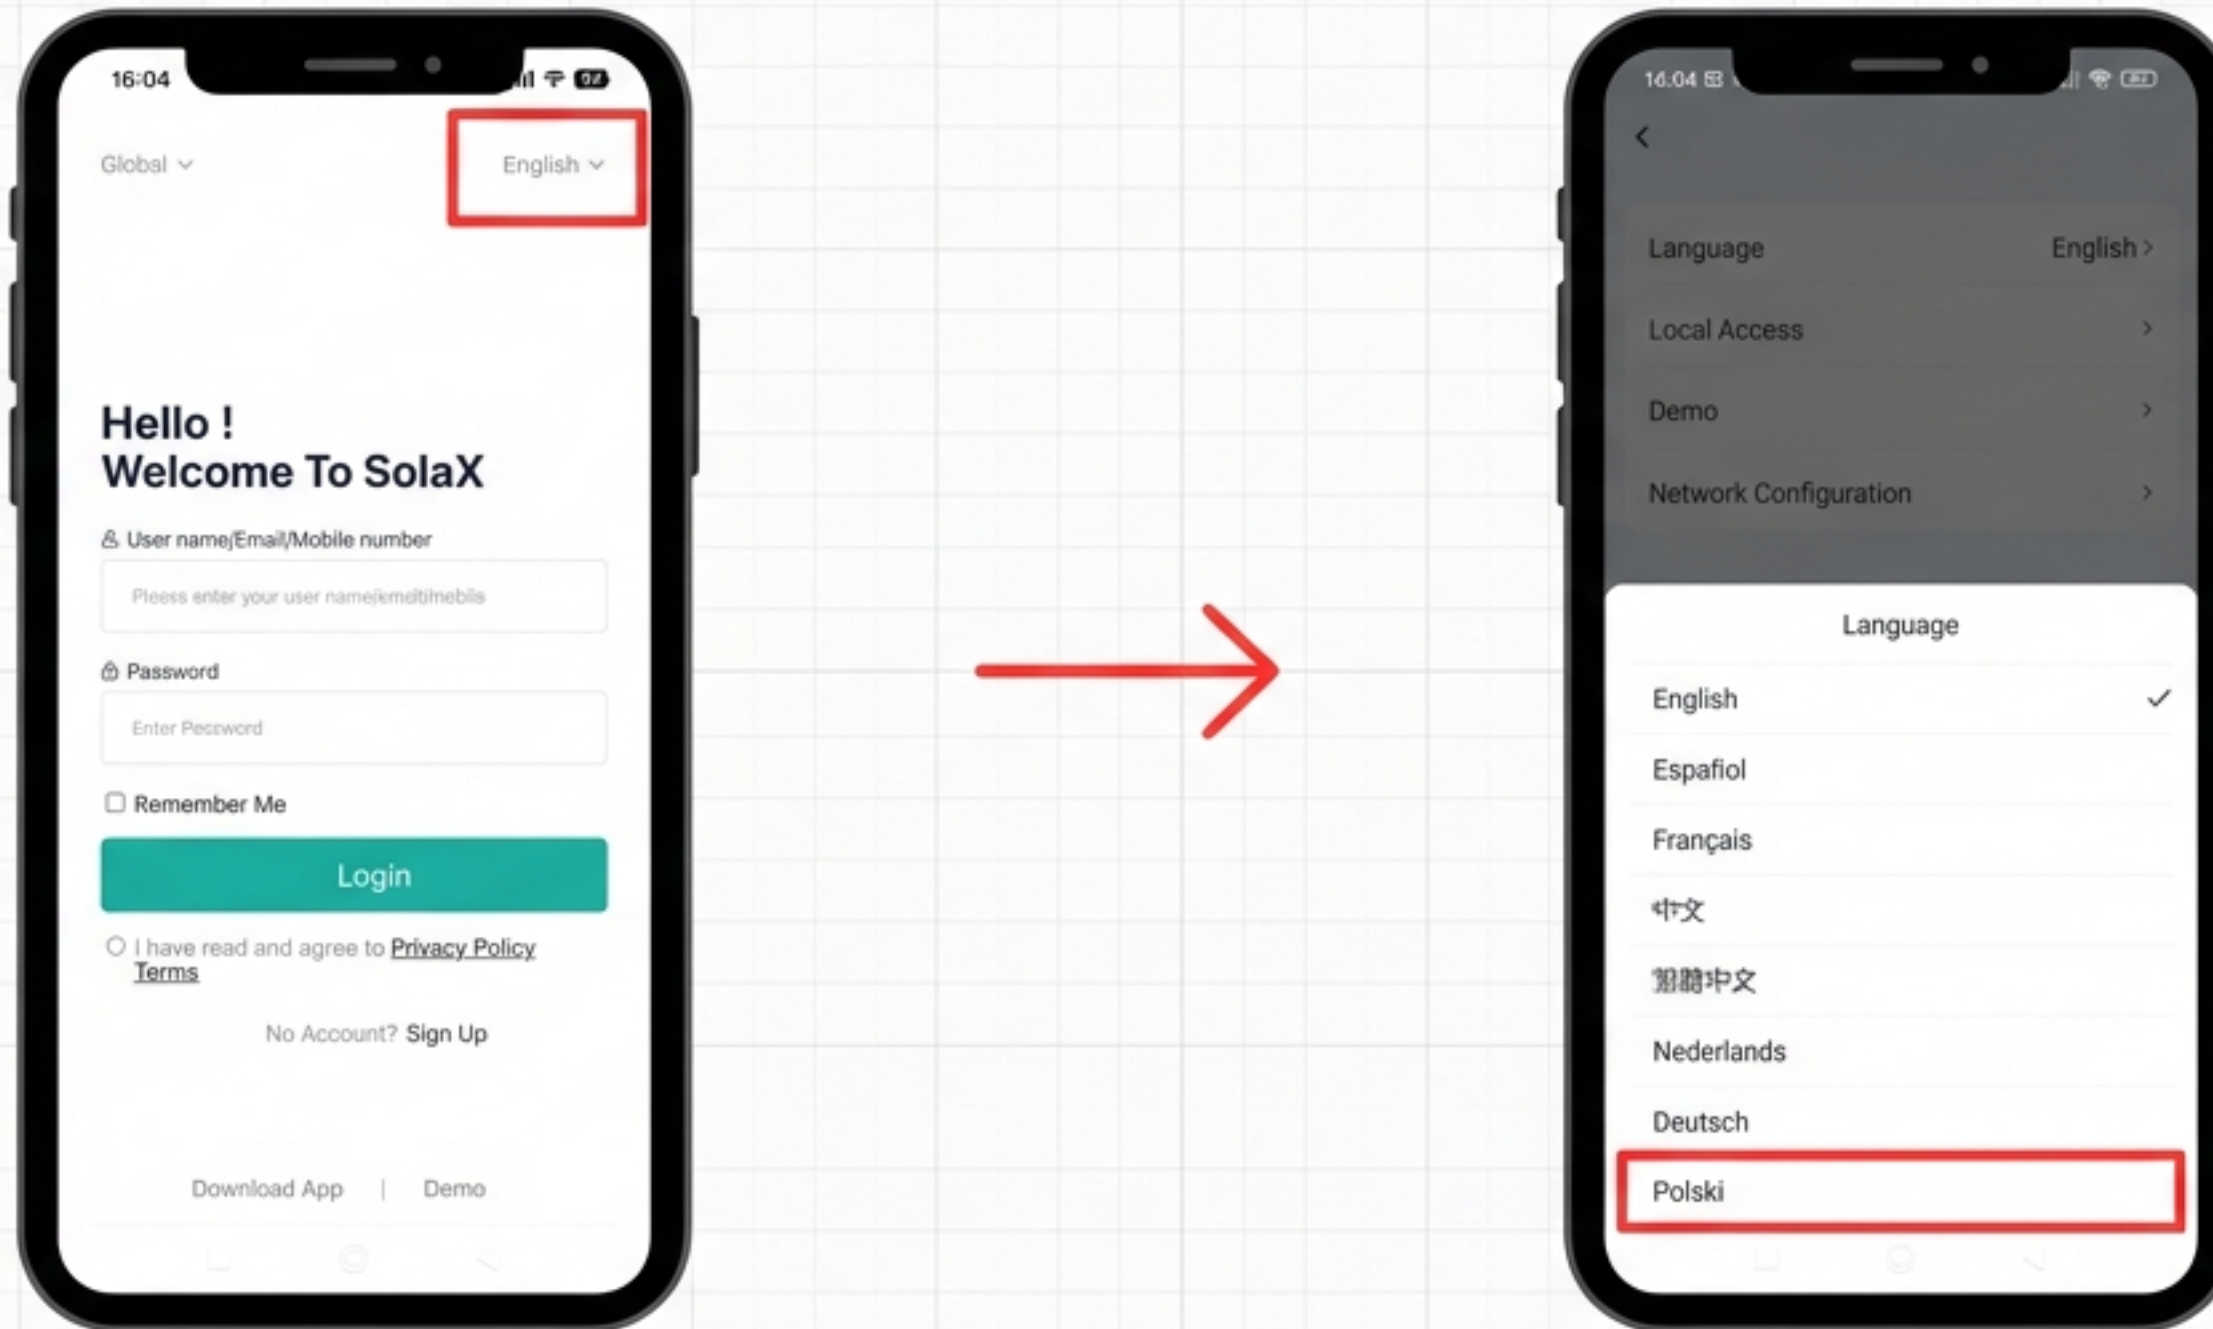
16:04

Global

English

Hello !
Welcome To SolaX

User name/Email/Mobile number

Pleess enter your user name/emsil/mebils

Password

Enter Pessword

Remember Me

Login

I have read and agree to Privacy Policy Terms

No Account? Sign Up

Download App | Demo

16:04

Language English

Local Access

Demo

Network Configuration

Language

English

Espafiol

Français

中文

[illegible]中文

Nederlands

Deutsch

Polski